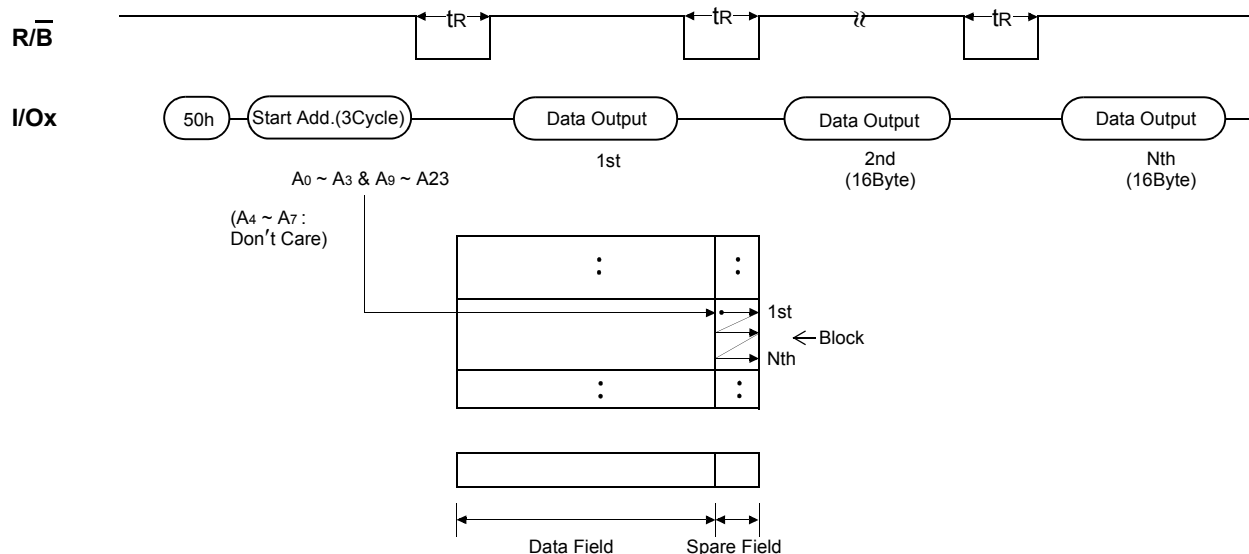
$R/\overline{B}$

$t_R$

$t_R$

$t_R$

I/Ox

50h

Start Add.(3Cycle)

Data Output

Data Output

Data Output

1st

2nd (16Byte)

Nth (16Byte)

$A_0 \sim A_3$ & $A_9 \sim A23$

($A_4 \sim A_7$ : Don′t Care)

:

:

1st

Block

Nth

:

:

Data Field

Spare Field